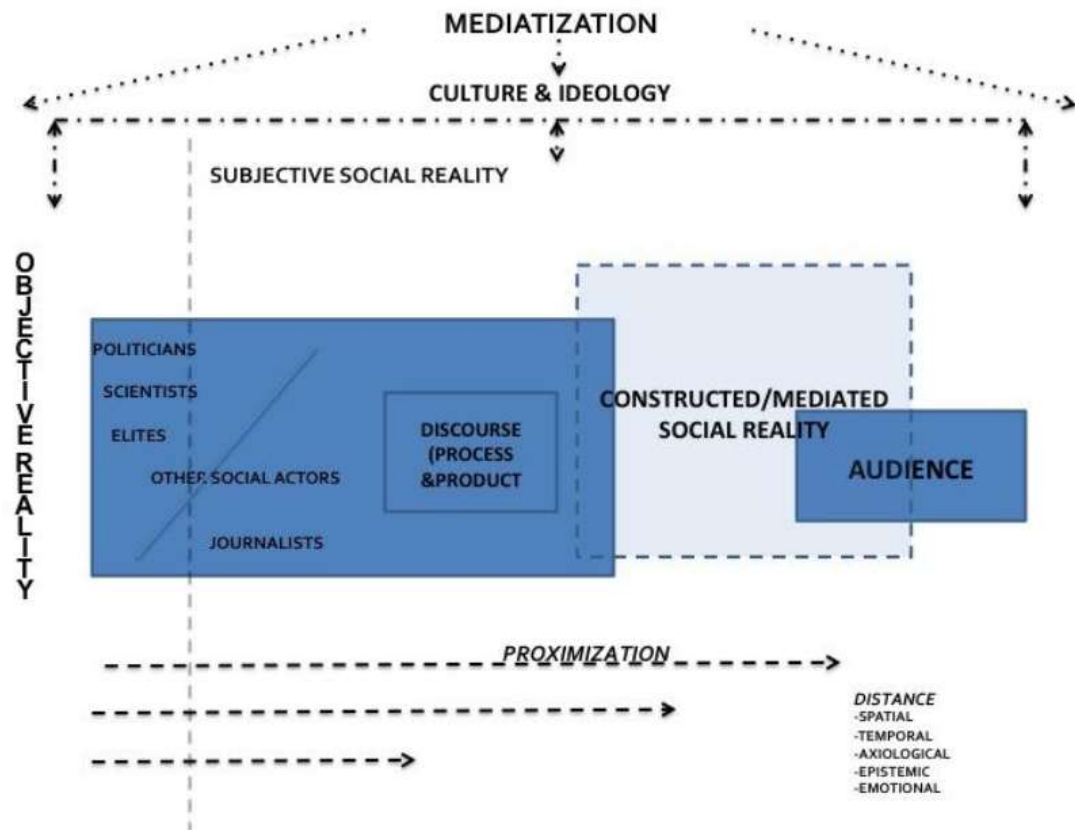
MEDIATIZATION

CULTURE & IDEOLOGY

SUBJECTIVE SOCIAL REALITY

OBJECTIVE REALITY

POLITICIANS

SCIENTISTS

ELITES

OTHER SOCIAL ACTORS

JOURNALISTS

DISCOURSE (PROCESS &PRODUCT

CONSTRUCTED/MEDIATED SOCIAL REALITY

AUDIENCE

PROXIMIZATION

DISTANCE
-SPATIAL
-TEMPORAL
-AXIOLOGICAL
-EPISTEMIC
-EMOTIONAL